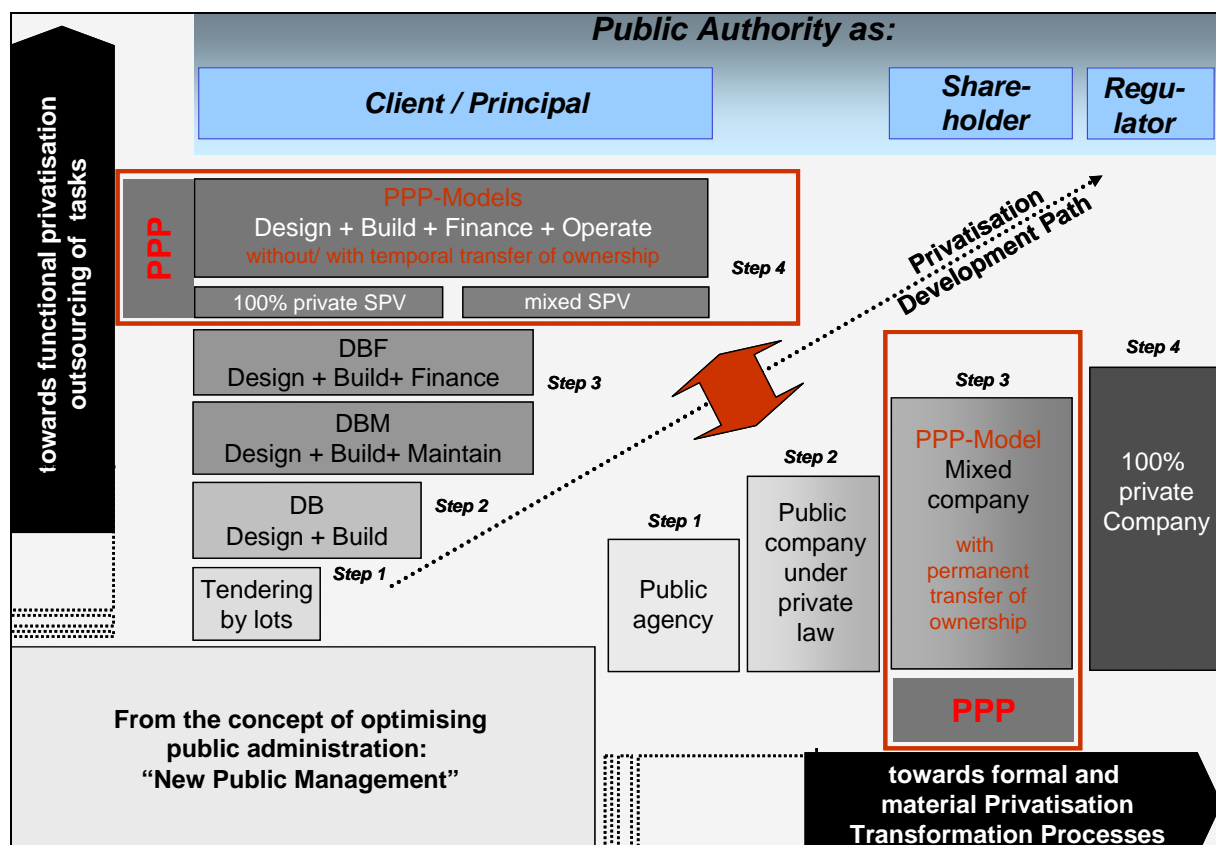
Public Authority as:

Client / Principal

Shareholder

Regulator

towards functional privatisation outsourcing of tasks

PPP

PPP-Models
Design + Build + Finance + Operate
without/ with temporal transfer of ownership

100% private SPV

mixed SPV

Step 4

Privatisation Development Path

DBF
Design + Build+ Finance

Step 3

DBM
Design + Build+ Maintain

DB
Design + Build

Step 2

Tendering by lots

Step 1

Step 1

Public agency

Step 2

Public company under private law

Step 3

PPP-Model
Mixed company
with permanent transfer of ownership

PPP

Step 4

100% private Company

From the concept of optimising public administration: "New Public Management"

towards formal and material Privatisation Transformation Processes